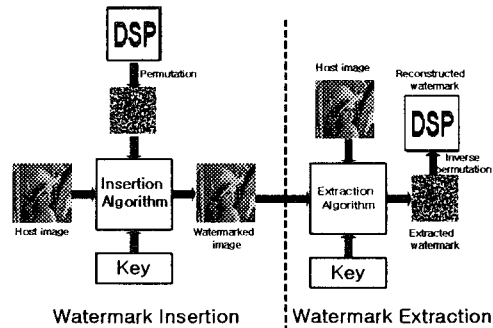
DSP

Permutation

Insertion Algorithm

Host image

Watermarked image

Key

Watermark Insertion

Host image

Reconstructed watermark

DSP

Inverse permutation

Extraction Algorithm

Extracted watermark

Key

Watermark Extraction